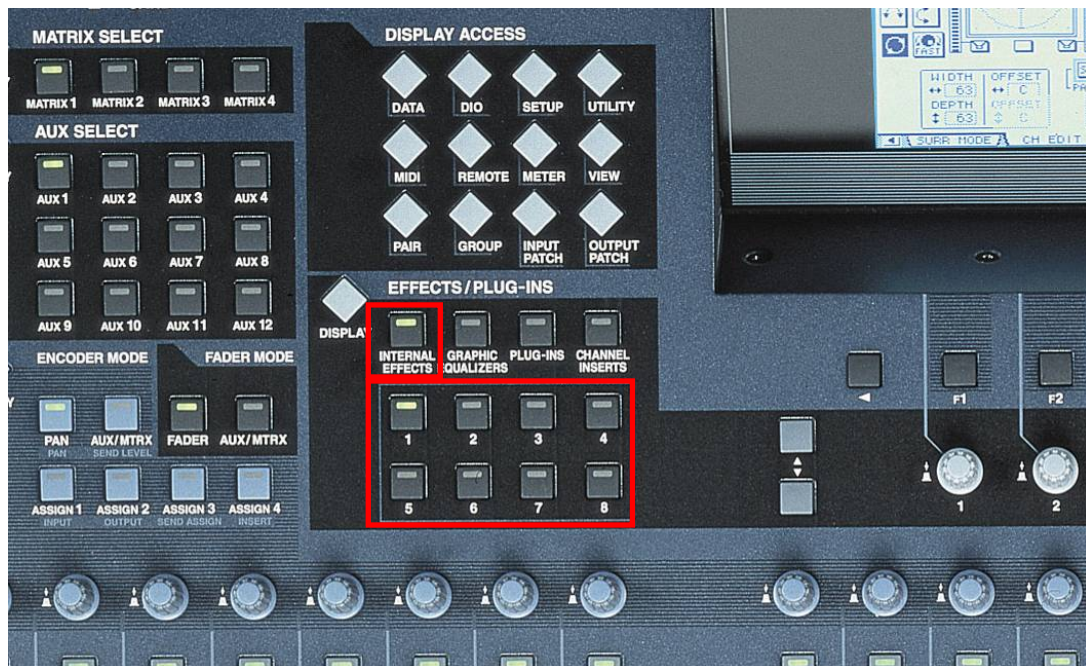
MATRIX SELECT

MATRIX 1 MATRIX 2 MATRIX 3 MATRIX 4

AUX SELECT

AUX 1 AUX 2 AUX 3 AUX 4

AUX 5 AUX 6 AUX 7 AUX 8

AUX 9 AUX 10 AUX 11 AUX 12

ENCODER MODE

PAN
PAN

AUX/MTRX
SEND LEVEL

FADER MODE

FADER AUX/MTRX

ASSIGN 1
INPUT

ASSIGN 2
OUTPUT

ASSIGN 3
SEND ASSIGN

ASSIGN 4
INSERT

DISPLAY ACCESS

DATA DIO SETUP UTILITY

MIDI REMOTE METER VIEW

PAIR GROUP INPUT PATCH OUTPUT PATCH

EFFECTS/PLUG-INS

DISPLAY

INTERNAL EFFECTS

GRAPHIC EQUALIZERS

PLUG-INS

CHANNEL INSERTS

1 2 3 4

5 6 7 8

FAST

WIDTH 63
DEPTH 63
OFFSET C
OFFSET C

SURR MODE CH EDIT

F1 F2

1 2